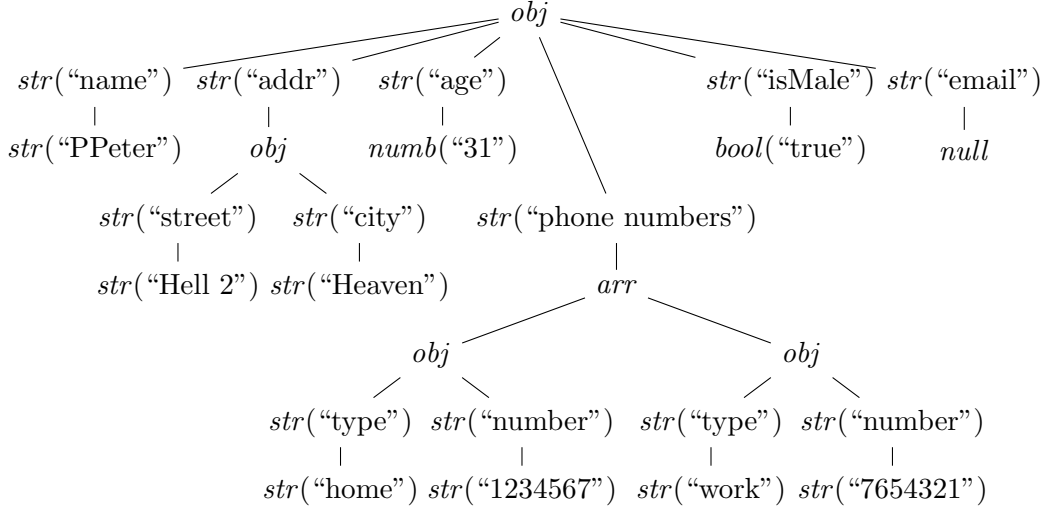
$obj$

$str$(“name”) $str$(“addr”) $str$(“age”) $str$(“isMale”) $str$(“email”)

$str$(“PPeter”) $obj$ $numb$(“31”) $bool$(“true”) $null$

$str$(“street”) $str$(“city”) $str$(“phone numbers”)

$str$(“Hell 2”) $str$(“Heaven”) $arr$

$obj$ $obj$

$str$(“type”) $str$(“number”) $str$(“type”) $str$(“number”)

$str$(“home”) $str$(“1234567”) $str$(“work”) $str$(“7654321”)